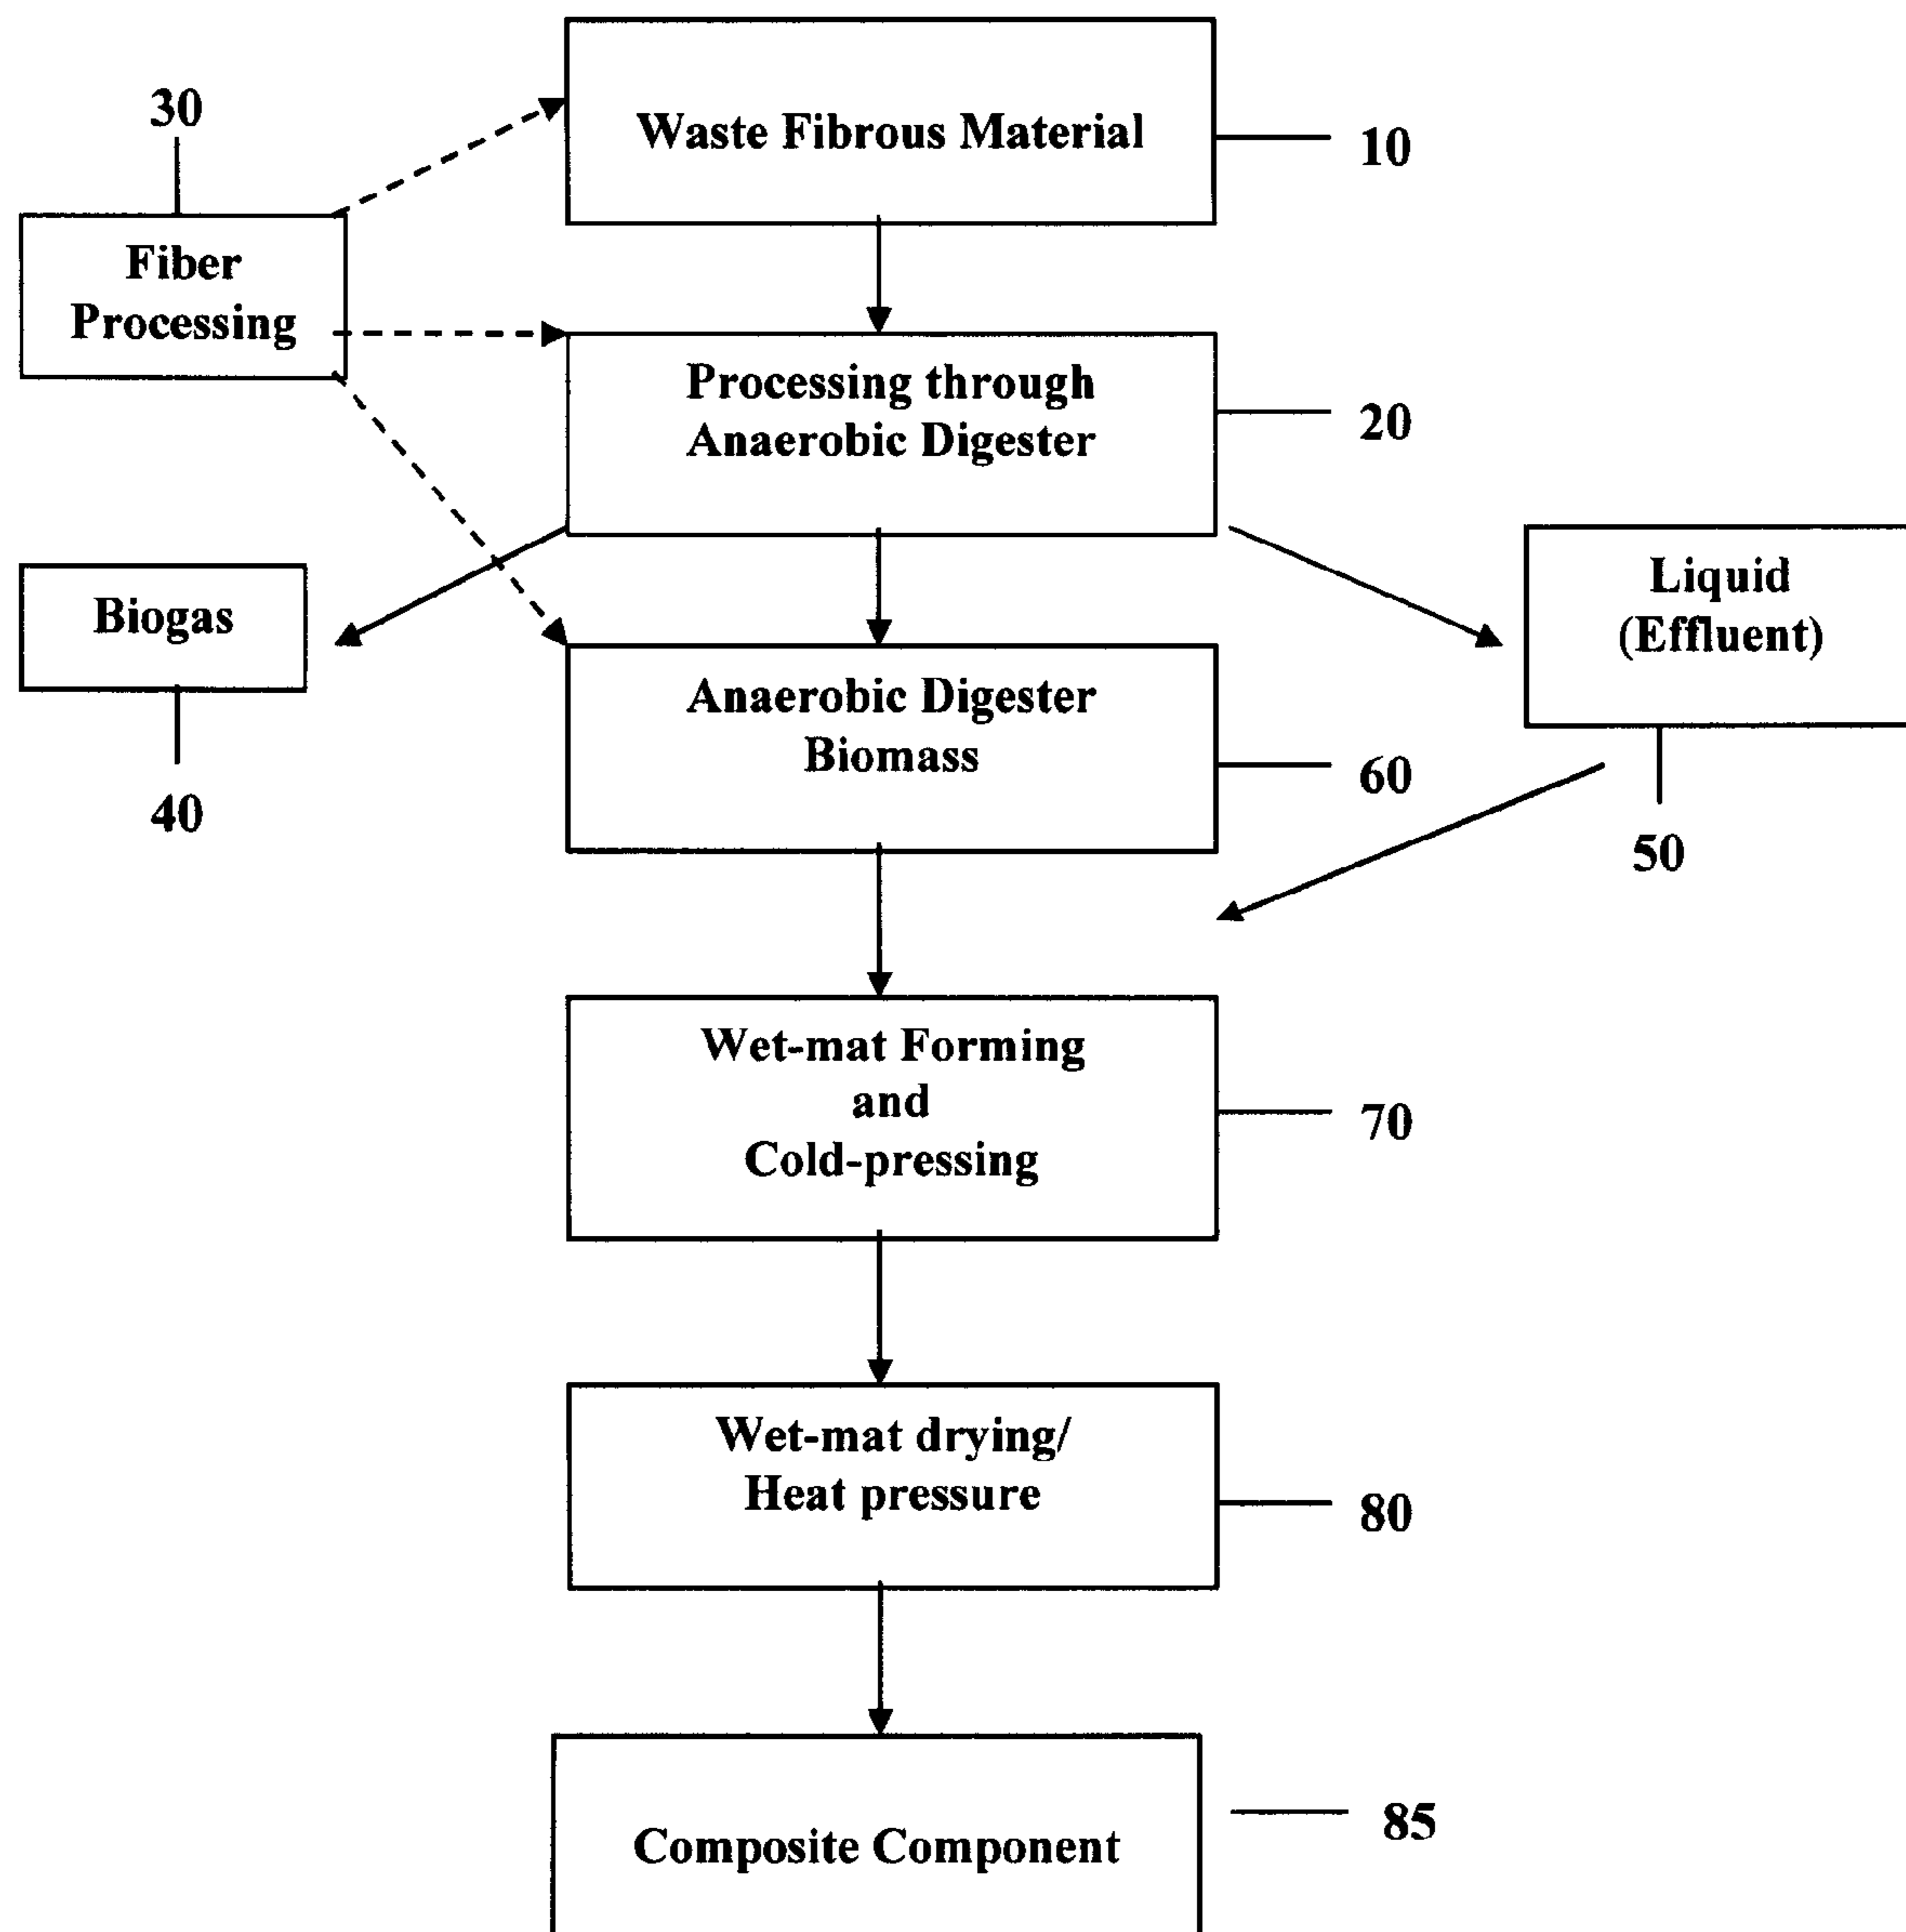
30

Waste Fibrous Material

10

Fiber Processing

Processing through Anaerobic Digester

20

Biogas

40

Anaerobic Digester Biomass

60

Liquid (Effluent)

50

Wet-mat Forming and Cold-pressing

70

Wet-mat drying/ Heat pressure

80

Composite Component

85